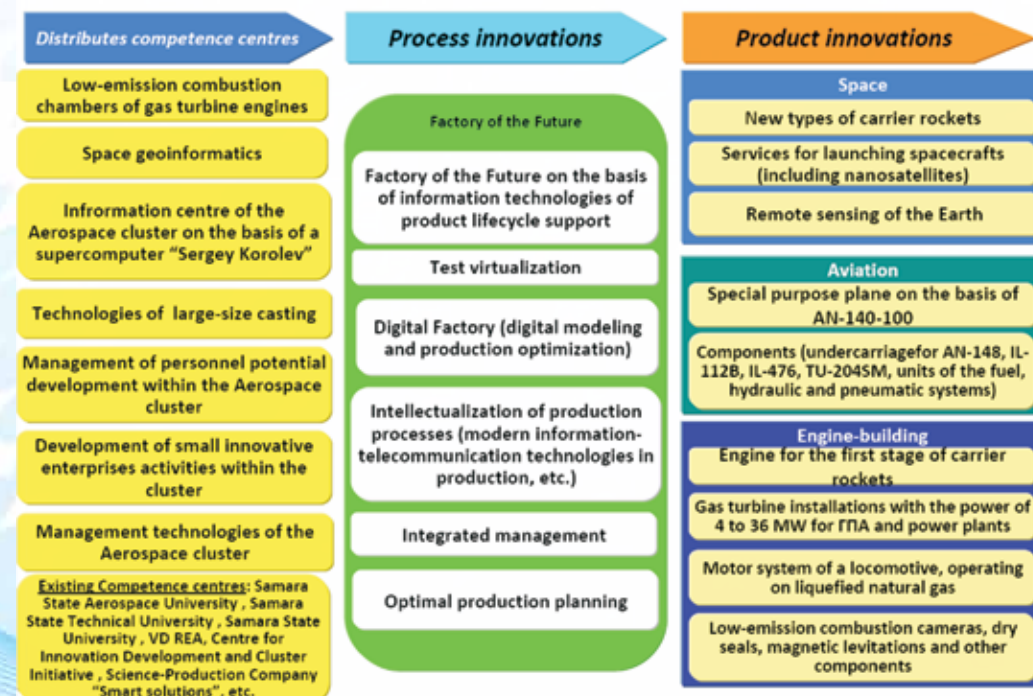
Distributes competence centres

Process innovations

Product innovations

Low-emission combustion chambers of gas turbine engines

Space geoinformatics

Infromation centre of the Aerospace cluster on the basis of a supercomputer "Sergey Korolev"

Technologies of large-size casting

Management of personnel potential development within the Aerospace cluster

Development of small innovative enterprises activities within the cluster

Management technologies of the Aerospace cluster

Existing Competence centres: Samara State Aerospace University , Samara State Technical University , Samara State University , VD REA, Centre for Innovation Development and Cluster Initiative , Science-Production Company "Smart solutions", etc.

Factory of the Future

Factory of the Future on the basis of information technologies of product lifecycle support

Test virtualization

Digital Factory (digital modeling and production optimization)

Intellectualization of production processes (modern information-telecommunication technologies in production, etc.)

Integrated management

Optimal production planning

Space

New types of carrier rockets

Services for launching spacecrafts (including nanosatellites)

Remote sensing of the Earth

Aviation

Special purpose plane on the basis of AN-140-100

Components (undercarriagefor AN-148, IL-112B, IL-476, TU-204SM, units of the fuel, hydraulic and pneumatic systems)

Engine-building

Engine for the first stage of carrier rockets

Gas turbine installations with the power of 4 to 36 MW for ГПА and power plants

Motor system of a locomotive, operating on liquefied natural gas

Low-emission combustion cameras, dry seals, magnetic levitations and other components